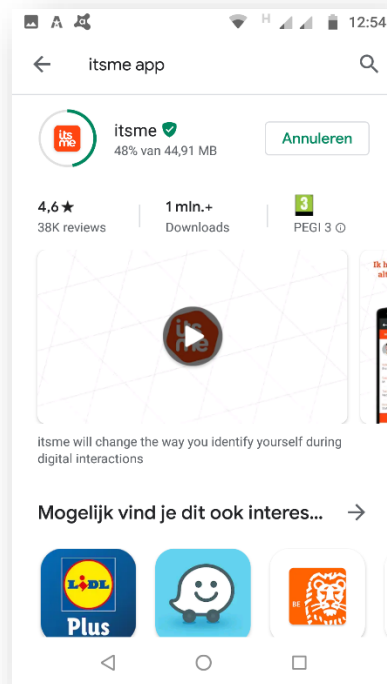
H 12:54

itsme app

its me

itsme

48% van 44,91 MB

Annuleren

4,6★

38K reviews

1 mln.+

Downloads

3

PEGI 3 ⓘ

its me

Ik h

alt

itsme will change the way you identify yourself during digital interactions

Mogelijk vind je dit ook interes...

LIDL

Plus

BE